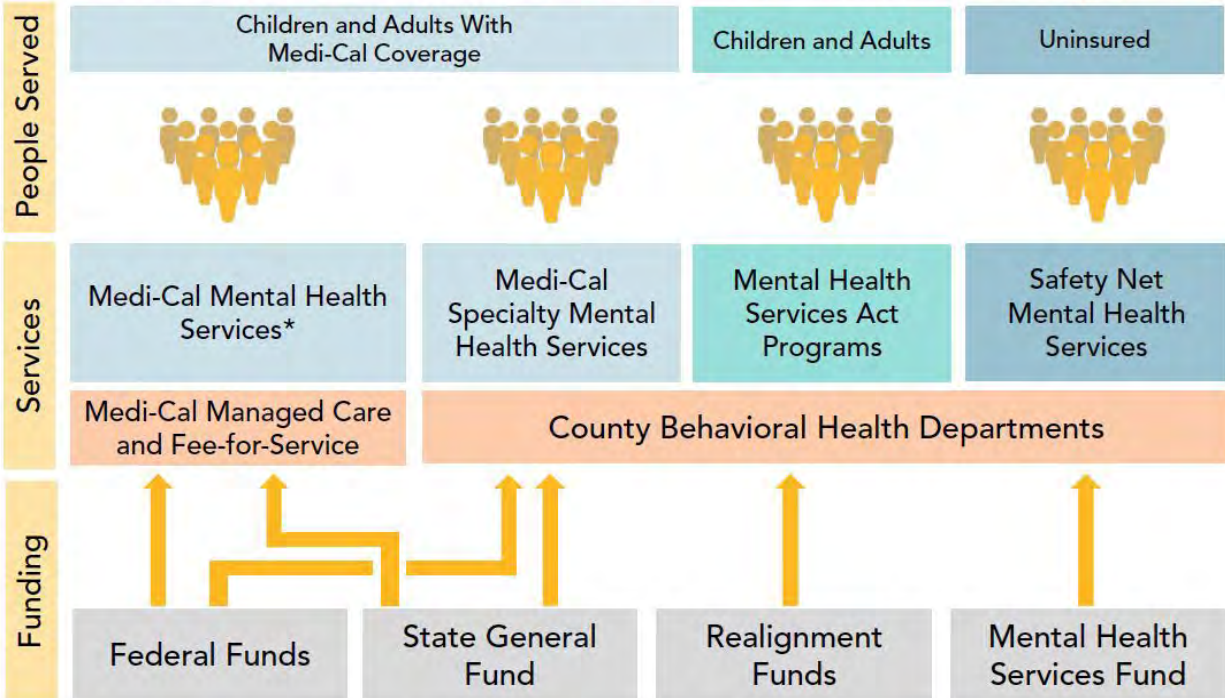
People Served

Children and Adults With Medi-Cal Coverage

Children and Adults

Uninsured

Services

Medi-Cal Mental Health Services*

Medi-Cal Specialty Mental Health Services

Mental Health Services Act Programs

Safety Net Mental Health Services

Medi-Cal Managed Care and Fee-for-Service

County Behavioral Health Departments

Funding

Federal Funds

State General Fund

Realignment Funds

Mental Health Services Fund